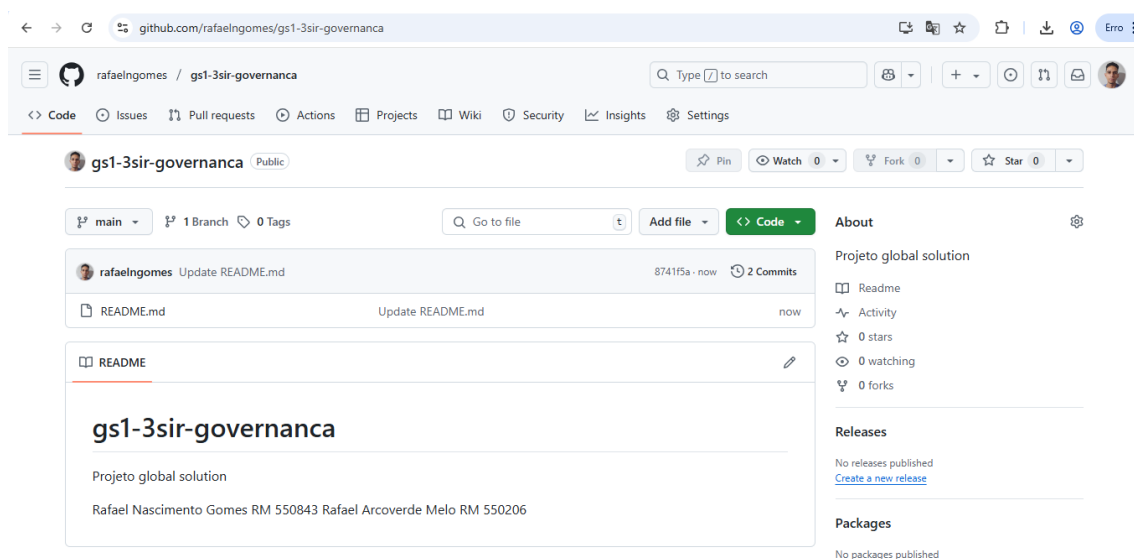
github.com/rafaelngomes/gs1-3sir-governanca

Erro

rafaelngomes / gs1-3sir-governanca

Type / to search

Code Issues Pull requests Actions Projects Wiki Security Insights Settings

gs1-3sir-governanca Public

Pin Watch 0 Fork 0 Star 0

main 1 Branch 0 Tags

Go to file t Add file Code

rafaelngomes Update README.md 8741f5a · now 2 Commits

README.md Update README.md now

README

gs1-3sir-governanca

Projeto global solution

Rafael Nascimento Gomes RM 550843 Rafael Arcoverde Melo RM 550206

About

Projeto global solution

Readme

Activity

0 stars

0 watching

0 forks

Releases

No releases published

Create a new release

Packages

No packages published